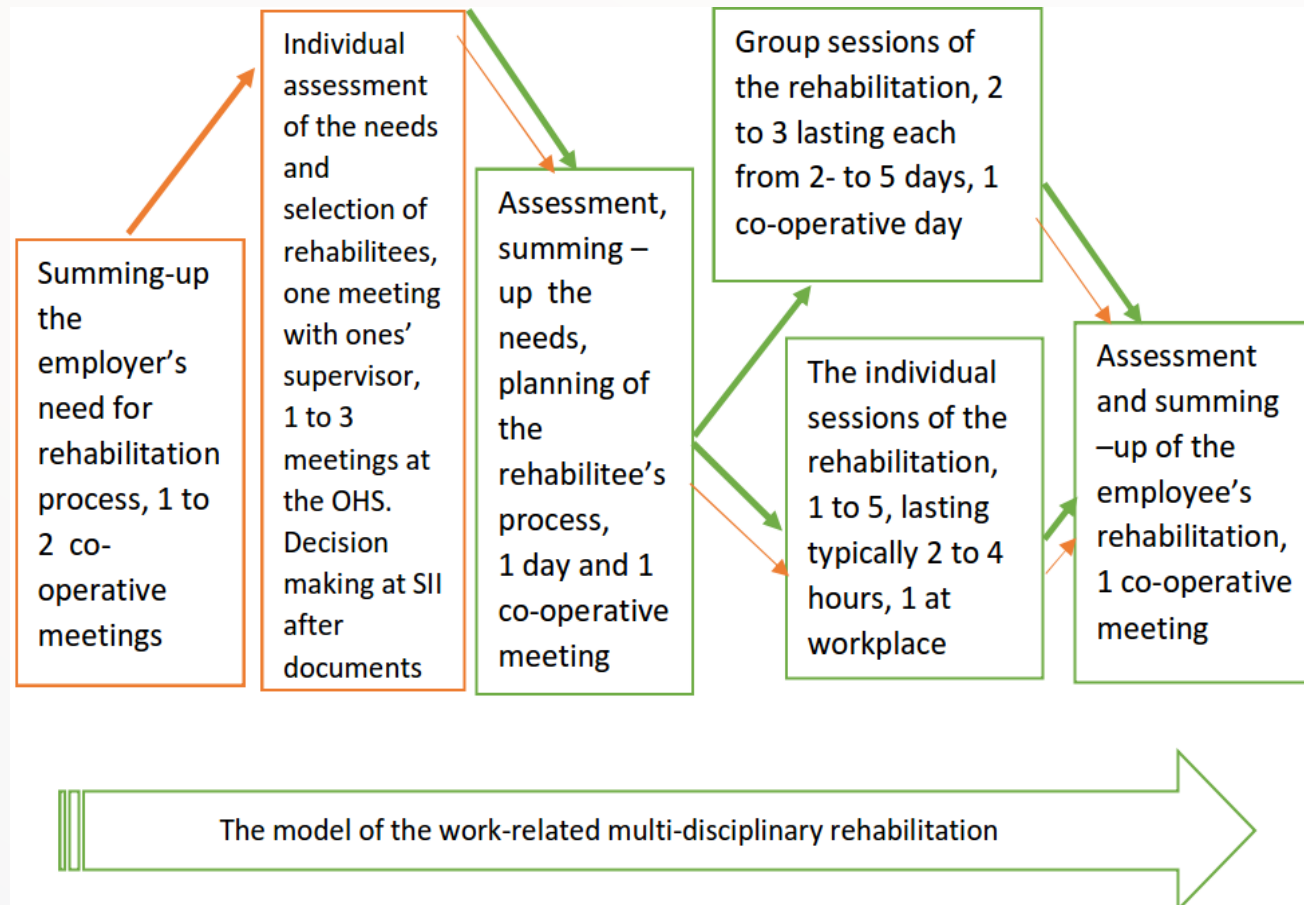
Summing-up the employer's need for rehabilitation process, 1 to 2 co-operative meetings

Individual assessment of the needs and selection of rehabilitees, one meeting with ones' supervisor, 1 to 3 meetings at the OHS. Decision making at SII after documents

Assessment, summing – up the needs, planning of the rehabilitee's process, 1 day and 1 co-operative meeting

Group sessions of the rehabilitation, 2 to 3 lasting each from 2- to 5 days, 1 co-operative day

The individual sessions of the rehabilitation, 1 to 5, lasting typically 2 to 4 hours, 1 at workplace

Assessment and summing –up of the employee's rehabilitation, 1 co-operative meeting

The model of the work-related multi-disciplinary rehabilitation